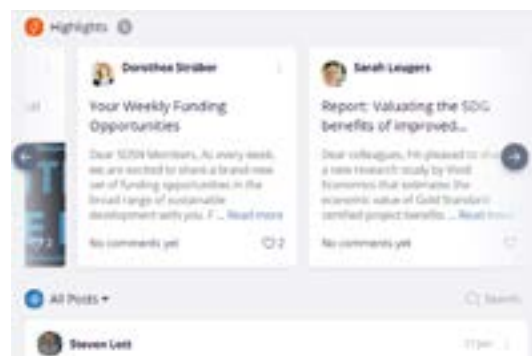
Highlights

Dorothea Strüber

Your Weekly Funding Opportunities

Dear SDSN Members, As every week, we are excited to share a brand new set of funding opportunities in the broad range of sustainable development with you. F... Read more

No comments yet

2

Sarah Leugers

Report: Valuing the SDG benefits of improved...

Dear colleagues, I'm pleased to share a new research study by Vivid Economics that estimates the economic value of Gold Standard certified project benefits. ... Read more

No comments yet

All Posts

Search

Steven Lott

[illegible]